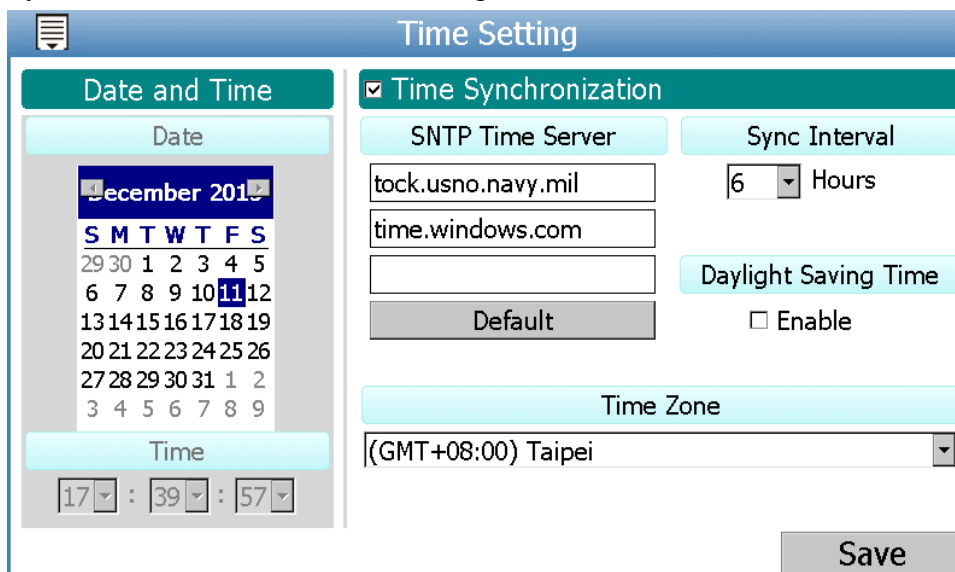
Time Setting

Date and Time

Date

December 201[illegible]

| S | M | T | W | T | F | S |
|---|---|---|---|---|---|---|
| 29 | 30 | 1 | 2 | 3 | 4 | 5 |
| 6 | 7 | 8 | 9 | 10 | 11 | 12 |
| 13 | 14 | 15 | 16 | 17 | 18 | 19 |
| 20 | 21 | 22 | 23 | 24 | 25 | 26 |
| 27 | 28 | 29 | 30 | 31 | 1 | 2 |
| 3 | 4 | 5 | 6 | 7 | 8 | 9 |

Time

17 : 39 : 57

☑ Time Synchronization

SNTP Time Server

tock.usno.navy.mil

time.windows.com

Default

Sync Interval

6 Hours

Daylight Saving Time

☐ Enable

Time Zone

(GMT+08:00) Taipei

Save